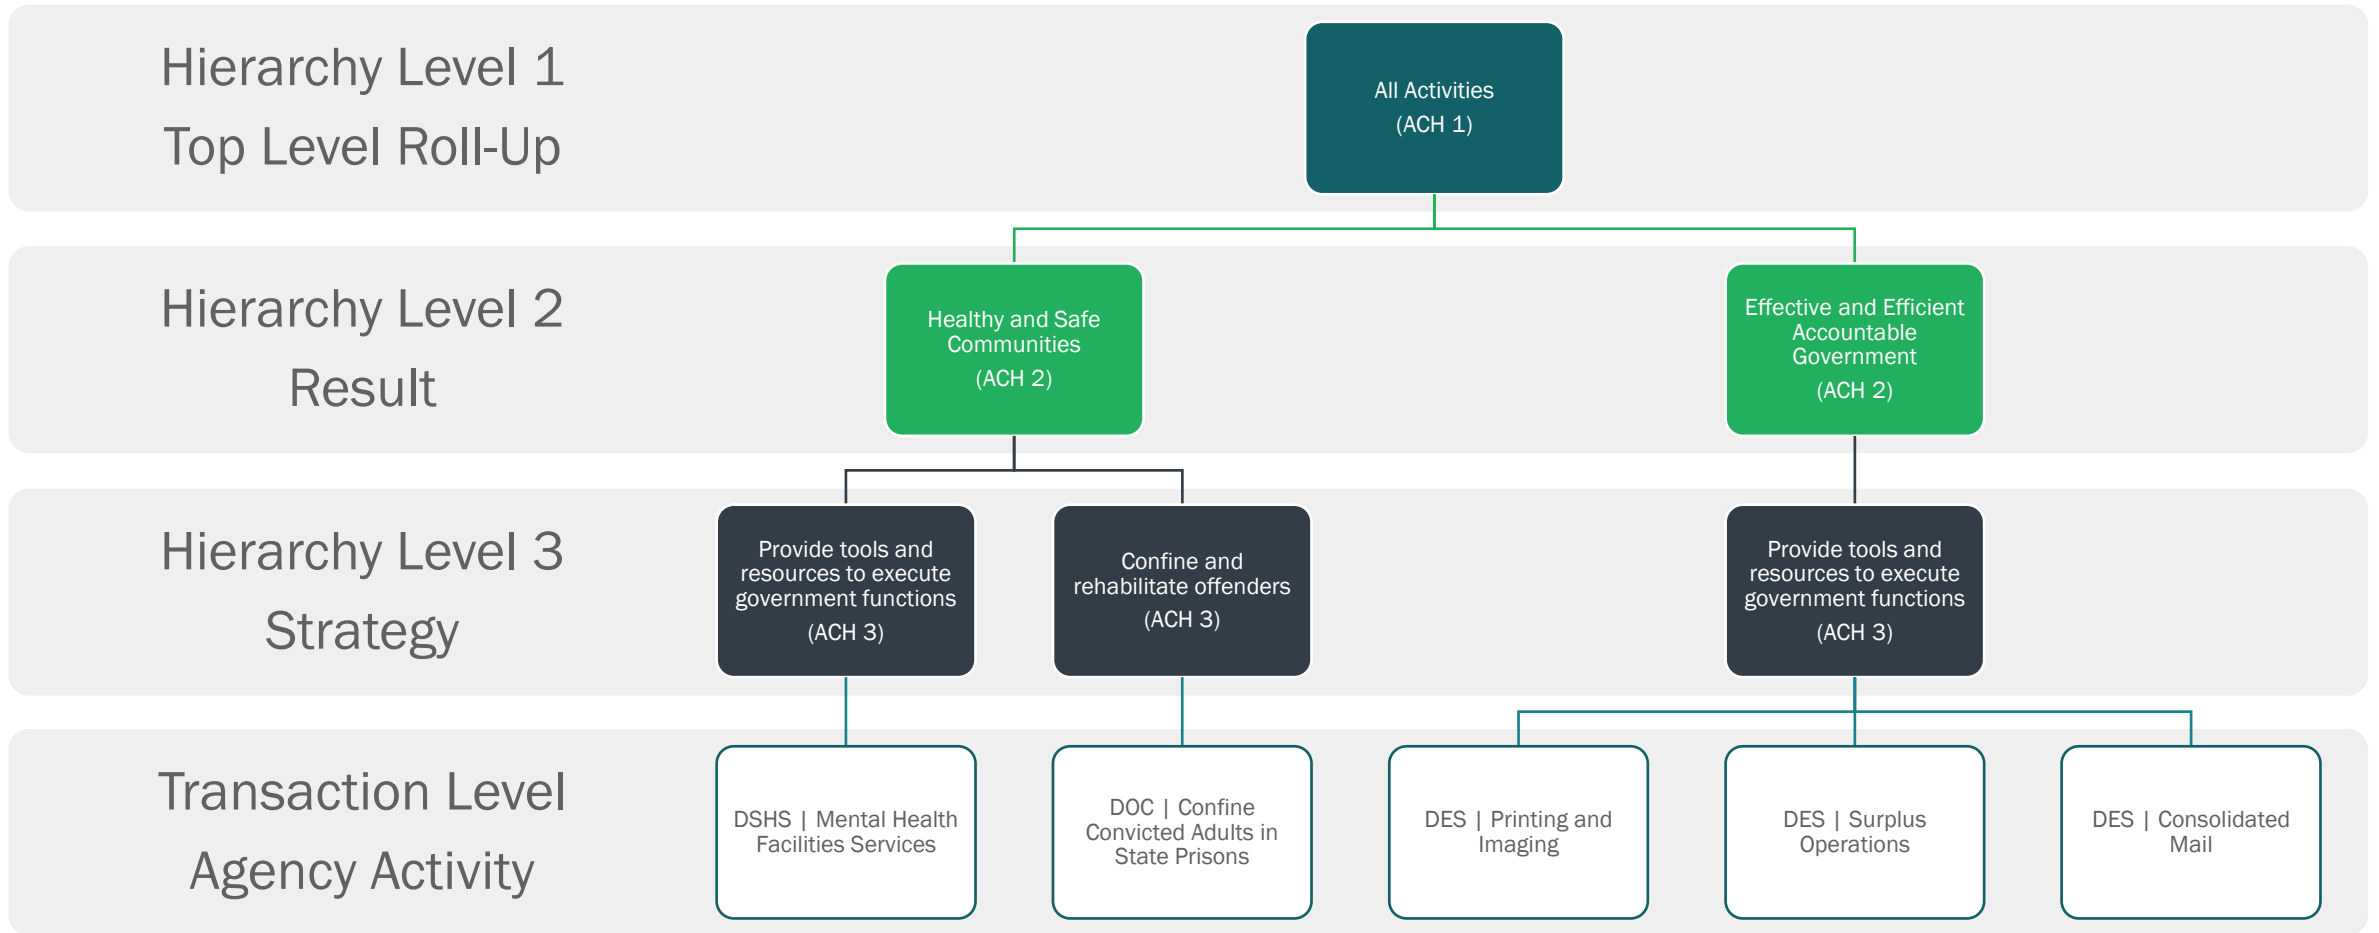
Hierarchy Level 1
Top Level Roll-Up

All Activities
(ACH 1)

Hierarchy Level 2
Result

Healthy and Safe Communities
(ACH 2)

Effective and Efficient Accountable Government
(ACH 2)

Hierarchy Level 3
Strategy

Provide tools and resources to execute government functions
(ACH 3)

Confine and rehabilitate offenders
(ACH 3)

Provide tools and resources to execute government functions
(ACH 3)

Transaction Level
Agency Activity

DSHS | Mental Health Facilities Services

DOC | Confine Convicted Adults in State Prisons

DES | Printing and Imaging

DES | Surplus Operations

DES | Consolidated Mail